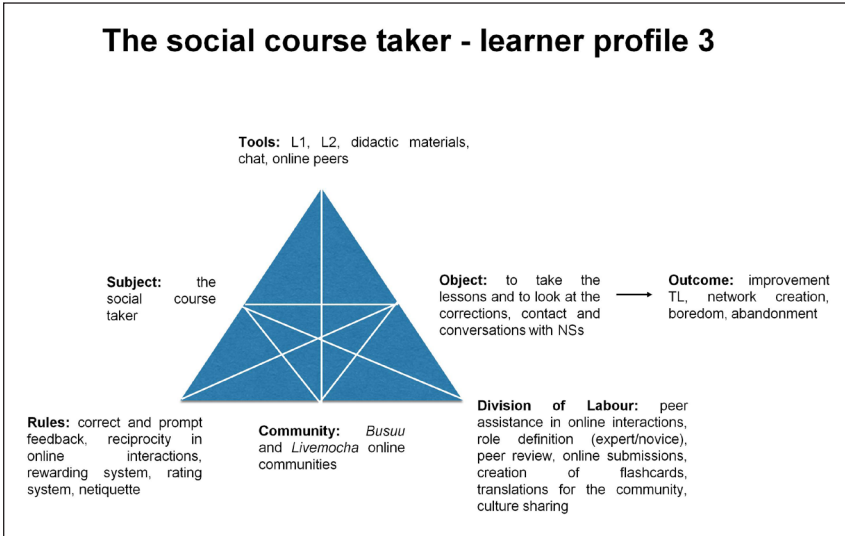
The social course taker - learner profile 3

Tools: L1, L2, didactic materials, chat, online peers

Subject: the social course taker

Object: to take the lessons and to look at the corrections, contact and conversations with NSs

Outcome: improvement TL, network creation, boredom, abandonment

Rules: correct and prompt feedback, reciprocity in online interactions, rewarding system, rating system, netiquette

Community: Busuu and Livemocha online communities

Division of Labour: peer assistance in online interactions, role definition (expert/novice), peer review, online submissions, creation of flashcards, translations for the community, culture sharing